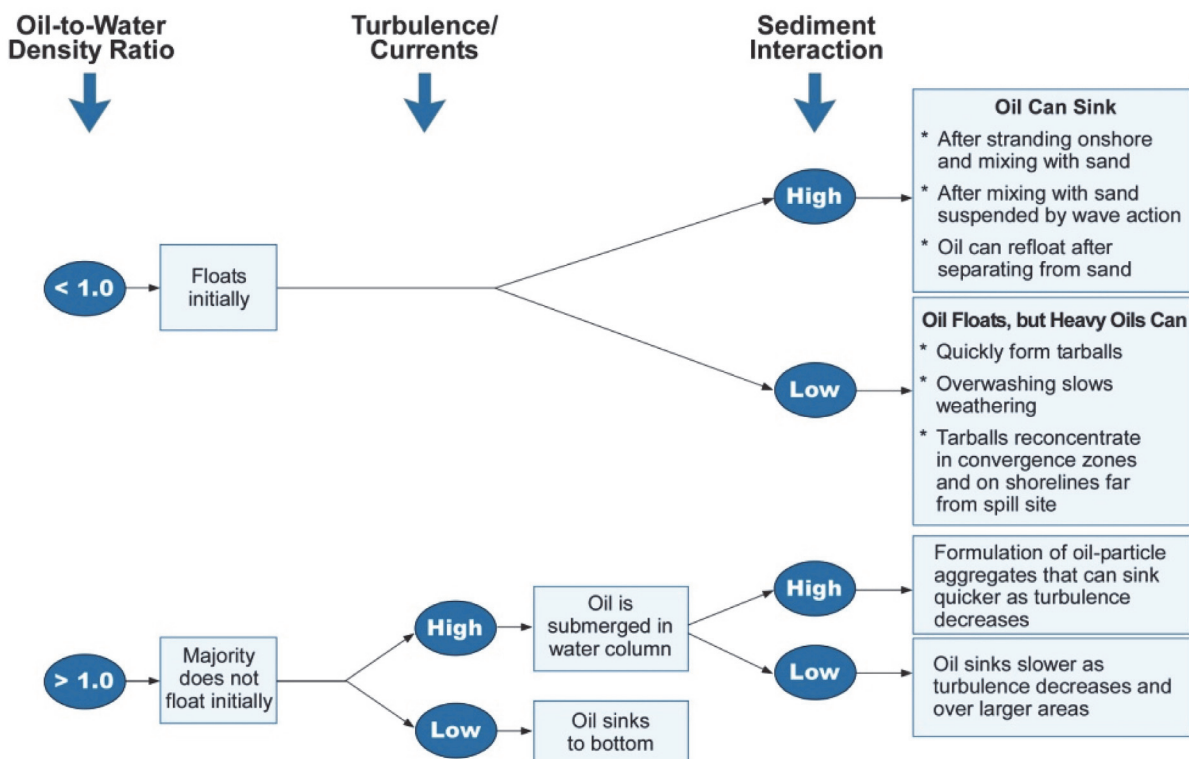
Oil-to-Water Density Ratio

Turbulence/ Currents

Sediment Interaction

< 1.0

Floats initially

High

Oil Can Sink

* After stranding onshore and mixing with sand

* After mixing with sand suspended by wave action

* Oil can refloat after separating from sand

Low

Oil Floats, but Heavy Oils Can

* Quickly form tarballs

* Overwashing slows weathering

* Tarballs reconcentrate in convergence zones and on shorelines far from spill site

> 1.0

Majority does not float initially

High

Oil is submerged in water column

High

Formulation of oil-particle aggregates that can sink quicker as turbulence decreases

Low

Oil sinks slower as turbulence decreases and over larger areas

Low

Oil sinks to bottom